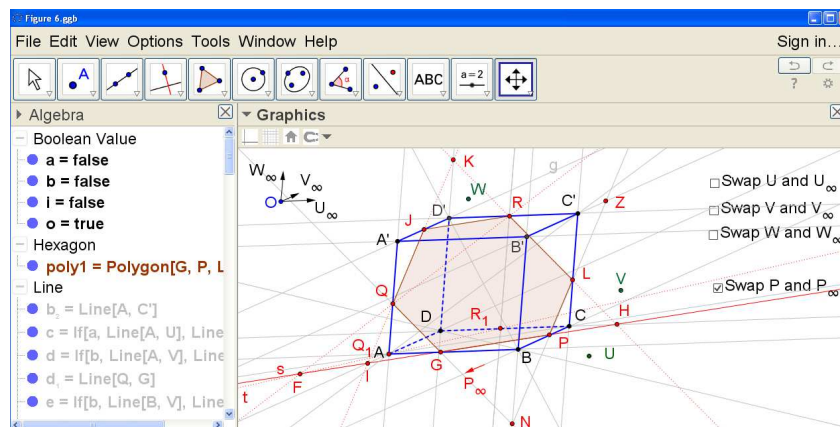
Figure 6.ggb

File Edit View Options Tools Window Help

Sign in...

ABC

a = 2

?

Algebra

Boolean Value

a = false

b = false

i = false

o = true

Hexagon

poly1 = Polygon[G, P, L

Line

$b_2$ = Line[A, C']

c = If[a, Line[A, U], Line

d = If[b, Line[A, V], Line

$d_1$ = Line[Q, G]

e = If[b, Line[B, V], Line

Graphics

$W_\infty$

$V_\infty$

O

$U_\infty$

K

g

W

J

D'

R

C'

Z

A'

B'

L

V

Q

D

$R_1$

C

H

$Q_1$

A

P

U

s

I

G

B

F

$P_\infty$

t

N

Swap U and $U_\infty$

Swap V and $V_\infty$

Swap W and $W_\infty$

Swap P and $P_\infty$